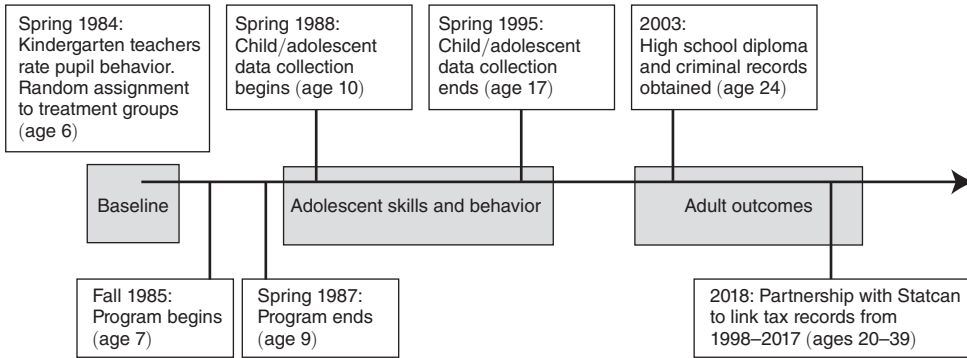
Spring 1984:
Kindergarten teachers rate pupil behavior. Random assignment to treatment groups (age 6)

Spring 1988:
Child/adolescent data collection begins (age 10)

Spring 1995:
Child/adolescent data collection ends (age 17)

2003:
High school diploma and criminal records obtained (age 24)

Baseline

Adolescent skills and behavior

Adult outcomes

Fall 1985:
Program begins (age 7)

Spring 1987:
Program ends (age 9)

2018: Partnership with Statcan to link tax records from 1998–2017 (ages 20–39)